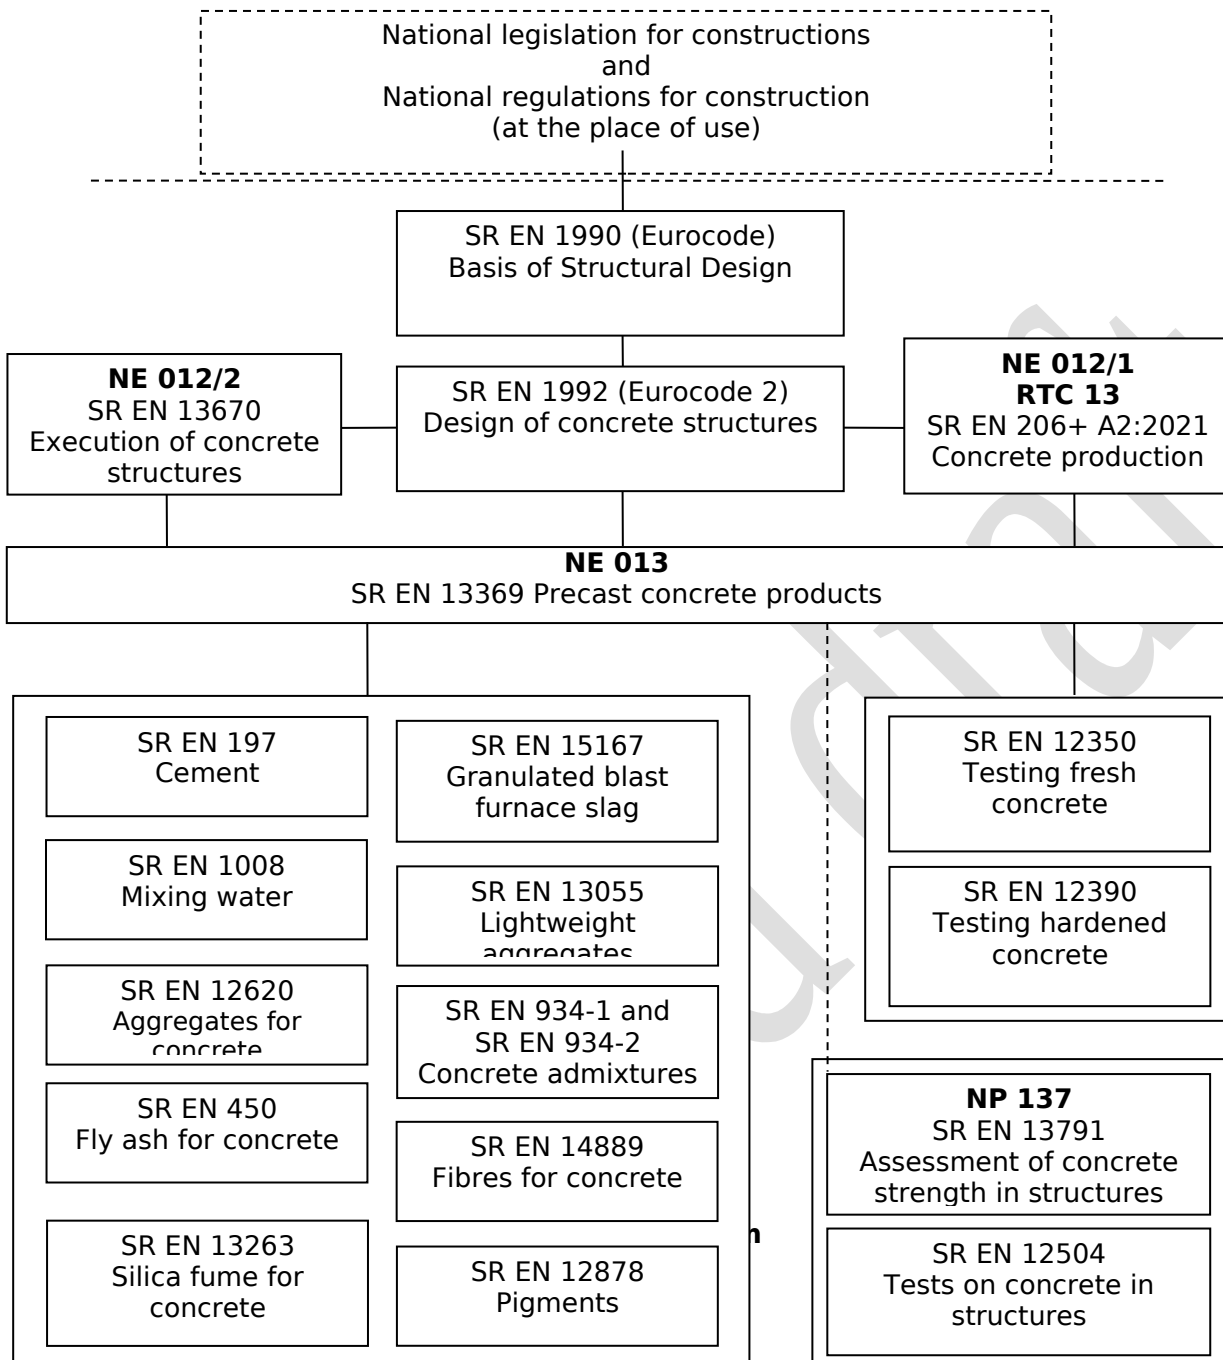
National legislation for constructions
and
National regulations for construction
(at the place of use)

SR EN 1990 (Eurocode)
Basis of Structural Design

**NE 012/2**
SR EN 13670
Execution of concrete structures

SR EN 1992 (Eurocode 2)
Design of concrete structures

**NE 012/1**
**RTC 13**
SR EN 206+ A2:2021
Concrete production

**NE 013**
SR EN 13369 Precast concrete products

SR EN 197
Cement

SR EN 15167
Granulated blast furnace slag

SR EN 1008
Mixing water

SR EN 13055
Lightweight aggregates

SR EN 12620
Aggregates for concrete

SR EN 934-1 and
SR EN 934-2
Concrete admixtures

SR EN 450
Fly ash for concrete

SR EN 14889
Fibres for concrete

SR EN 13263
Silica fume for concrete

SR EN 12878
Pigments

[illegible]n

SR EN 12350
Testing fresh concrete

SR EN 12390
Testing hardened concrete

**NP 137**
SR EN 13791
Assessment of concrete strength in structures

SR EN 12504
Tests on concrete in structures